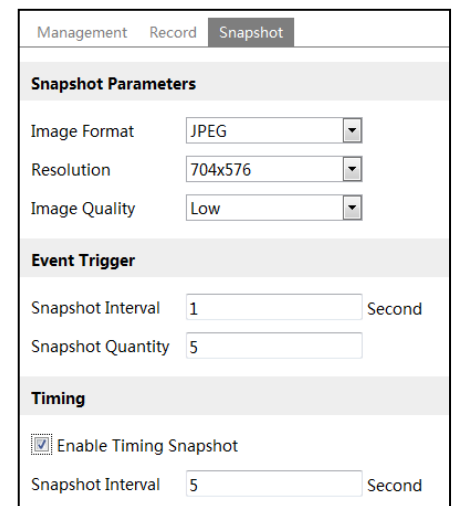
Management Record Snapshot

Snapshot Parameters

Image Format JPEG

Resolution 704x576

Image Quality Low

Event Trigger

Snapshot Interval 1 Second

Snapshot Quantity 5

Timing

Enable Timing Snapshot

Snapshot Interval 5 Second